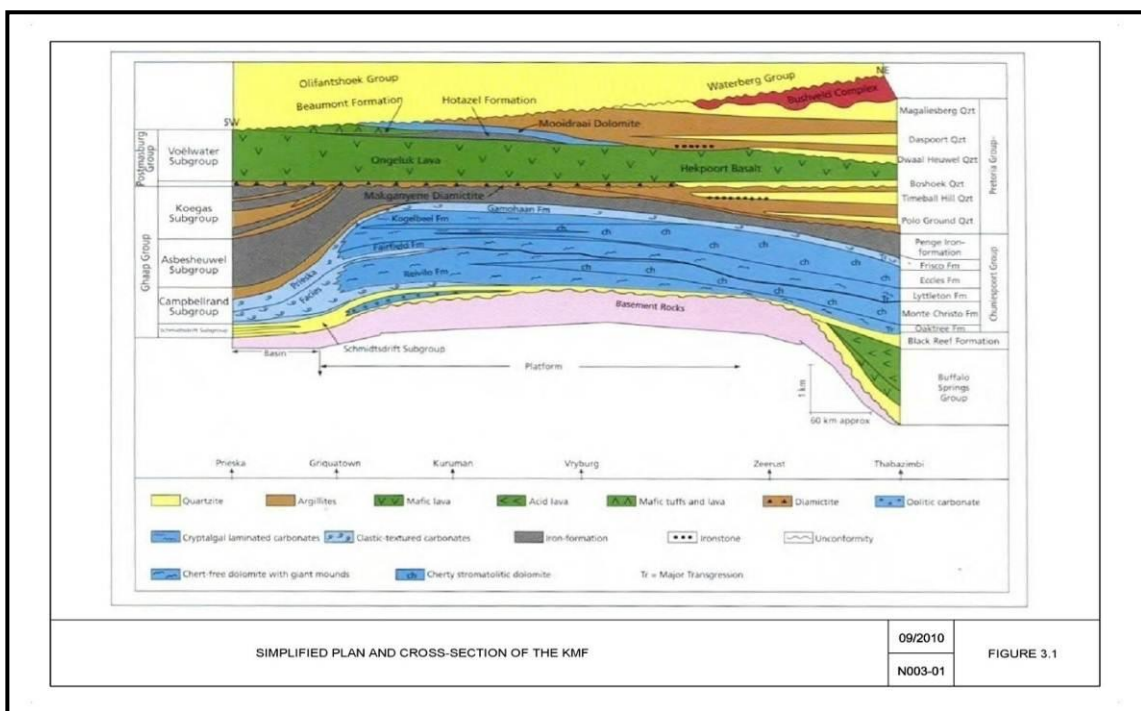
Olifantshoek Group
Waterberg Group
NE
Bushveld Complex
Beaumont Formation
Hotazel Formation
SW
Mooidraai Dolomite
Magaliesberg Qzt
Daspoort Qzt
Dwaal Heuwel Qzt
Boshoek Qzt
Timeball Hill Qzt
Polo Ground Qzt
Pretoria Group
Postmasburg Group
Voëlwater Subgroup
Ongeluk Lava
Hekpoort Basalt
Makganyene Diamictite
Koegas Subgroup
Gamohaan Fm
Kogelbeen Fm
Ghaap Group
Asbesheuwel Subgroup
Fairfield Fm
Reivilo Fm
Prieska Facies
Campbellrand Subgroup
Schmidtsdrift Subgroup
Basement Rocks
Penge Iron-formation
Frisco Fm
Eccles Fm
Lyttleton Fm
Monte Christo Fm
Oaktree Fm
Black Reef Formation
Chuniespoort Group
Tr
Basin
Schmidtsdrift Subgroup
Platform
1 km
60 km approx
Buffalo Springs Group
Prieska
Griquatown
Kuruman
Vryburg
Zeerust
Thabazimbi

Quartzite
Argillites
Mafic lava
Acid lava
Mafic tuffs and lava
Diamictite
Oolitic carbonate
Cryptalgal laminated carbonates
Clastic-textured carbonates
Iron-formation
Ironstone
Unconformity
Chert-free dolomite with giant mounds
Cherty stromatolitic dolomite
Tr = Major Transgression

| SIMPLIFIED PLAN AND CROSS-SECTION OF THE KMF | 09/2010 | FIGURE 3.1 |
|---|---|---|
| | N003-01 | |